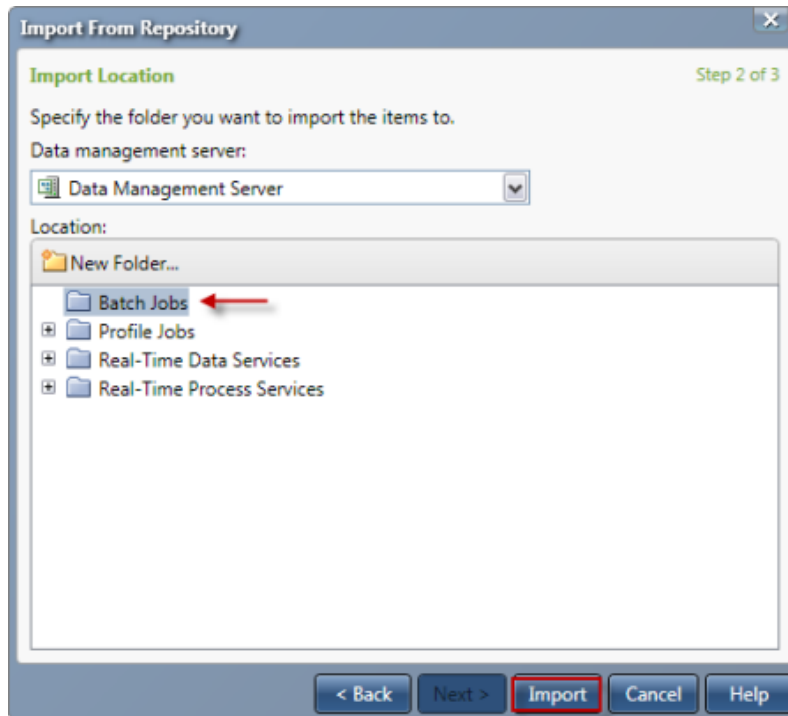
Import From Repository

Import Location

Step 2 of 3

Specify the folder you want to import the items to.

Data management server:

Data Management Server

Location:

New Folder...

Batch Jobs

Profile Jobs

Real-Time Data Services

Real-Time Process Services

< Back

Next >

Import

Cancel

Help